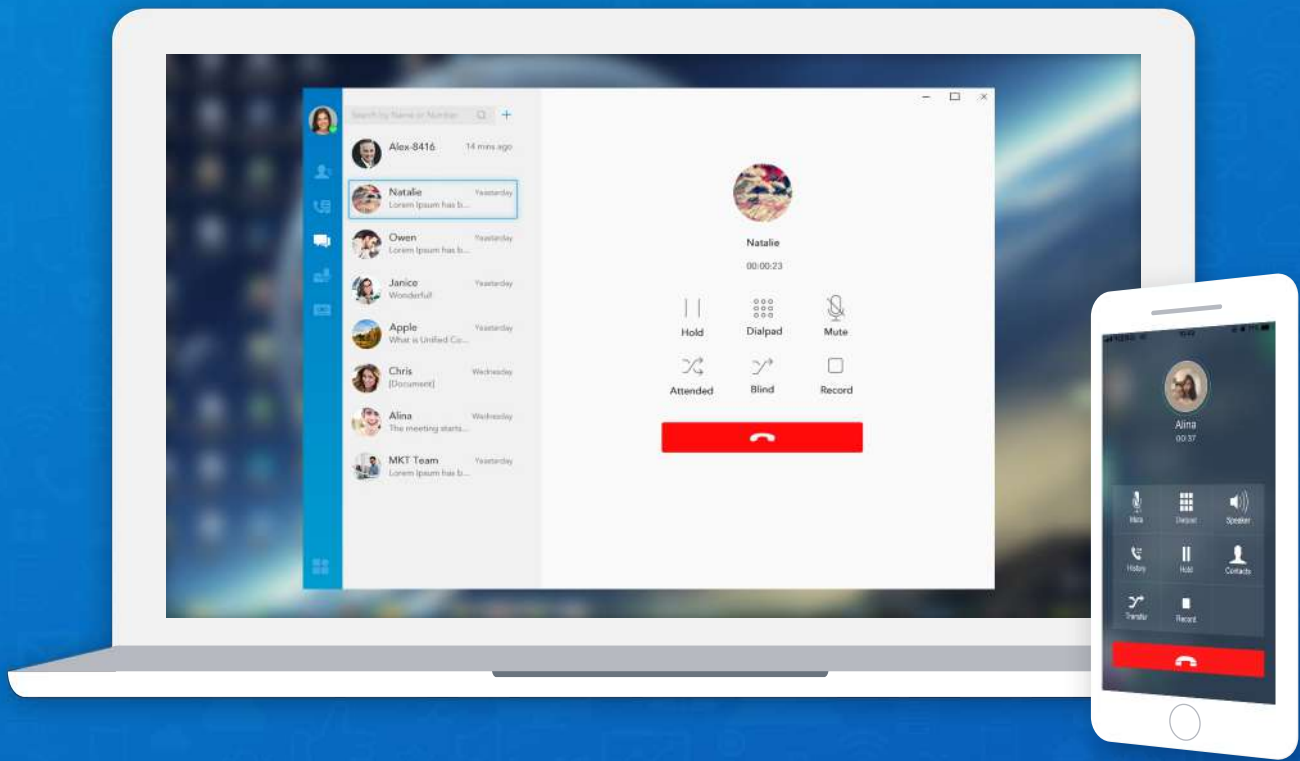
Search by Name or Number

Alex-8416 14 mins ago

Natalie Yesterday
Lorem Ipsum has b...

Owen Yesterday
Lorem Ipsum has b...

Janice Yesterday
Wonderful!

Apple Yesterday
What is Unified Co...

Chris Wednesday
[Document]

Alina Wednesday
The meeting starts...

MKT Team Yesterday
Lorem Ipsum has b...

Natalie
00:00:23

Hold
Dialpad
Mute
Attended
Blind
Record

Alina
00:37

Mute
Dialpad
Speaker
History
Hold
Contacts
Transfer
Record